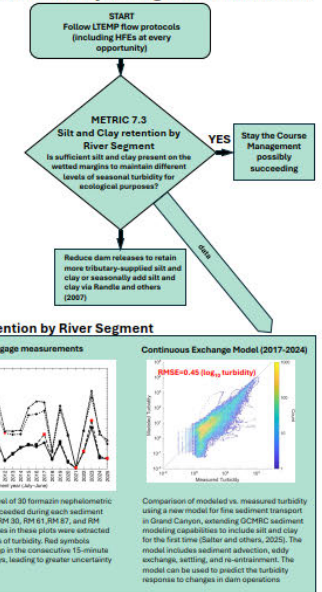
START
Follow LTEMP flow protocols (including HFEs at every opportunity)

METRIC 7.3
Silt and Clay retention by River Segment
Is sufficient silt and clay present on the wetted margins to maintain different levels of seasonal turbidity for ecological purposes?

YES

Stay the Course Management possibly succeeding

Reduce dam releases to retain more tributary-supplied silt and clay or seasonally add silt and clay via Randle and others (2007)

data

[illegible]ention by River Segment

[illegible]gage measurements

Continuous Exchange Model (2017-2024)

RMSE=0.45 ($\log_{10}$ turbidity)

Modeled Turbidity

Measured Turbidity

Count

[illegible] year (July–June)

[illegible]el of 30 formazin nephelometric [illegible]ceeded during each sediment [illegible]RM 30, RM 61, RM 87, and RM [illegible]es in these plots were extracted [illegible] of turbidity. Red symbols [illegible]p in the consecutive 15-minute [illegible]s, leading to greater uncertainty

Comparison of modeled vs. measured turbidity using a new model for fine sediment transport in Grand Canyon, extending GCMRC sediment modeling capabilities to include silt and clay for the first time (Salter and others, 2025). The model includes sediment advection, eddy exchange, settling, and re-entrainment. The model can be used to predict the turbidity response to changes in dam operations